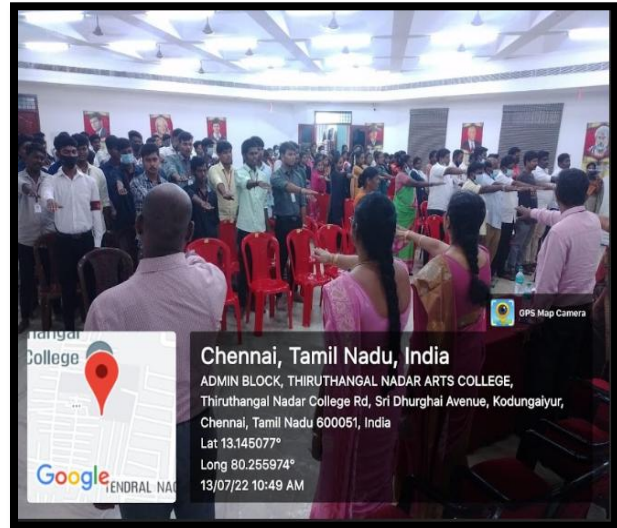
GPS Map Camera

nangal College

Google TENDRAL NAC

Chennai, Tamil Nadu, India
ADMIN BLOCK, THIRUTHANGAL NADAR ARTS COLLEGE, Thiruthangal Nadar College Rd, Sri Dhurghai Avenue, Kodungaiyur, Chennai, Tamil Nadu 600051, India
Lat 13.145077°
Long 80.255974°
13/07/22 10:49 AM